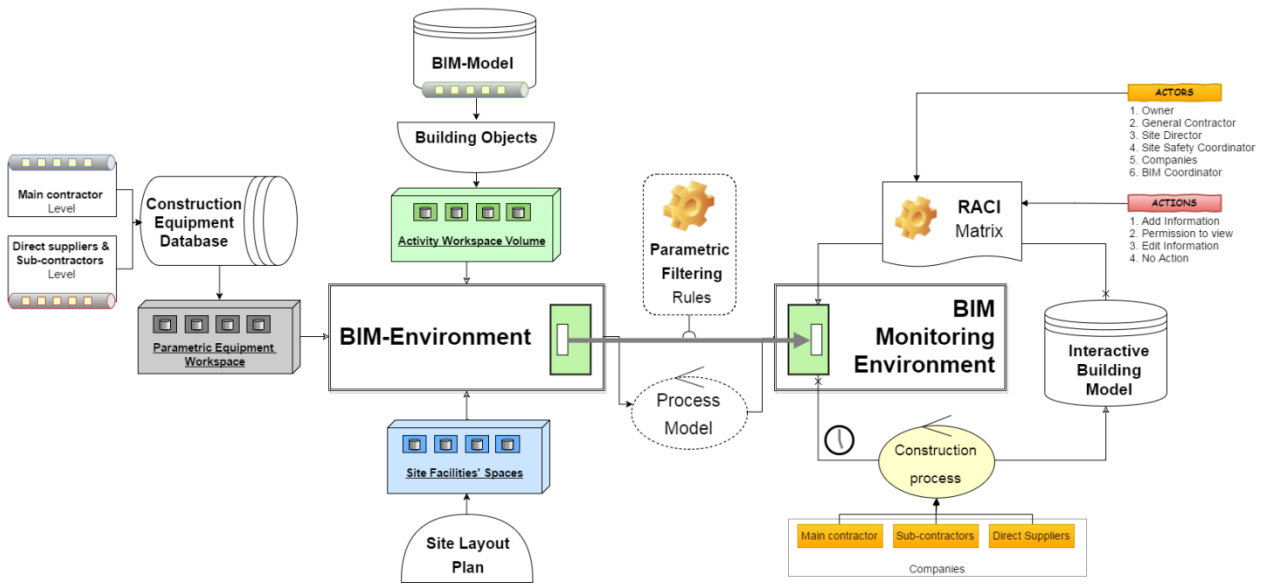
BIM-Model

Building Objects

Main contractor
Level

Direct suppliers & Sub-contractors
Level

Construction Equipment Database

Activity Workspace Volume

Parametric Equipment Workspace

BIM-Environment

Site Facilities' Spaces

Site Layout Plan

Parametric Filtering Rules

Process Model

ACTORS
1. Owner
2. General Contractor
3. Site Director
4. Site Safety Coordinator
5. Companies
6. BIM Coordinator

RACI Matrix

ACTIONS
1. Add Information
2. Permission to view
3. Edit Information
4. No Action

BIM Monitoring Environment

Interactive Building Model

Construction process

Main contractor

Sub-contractors

Direct Suppliers

Companies